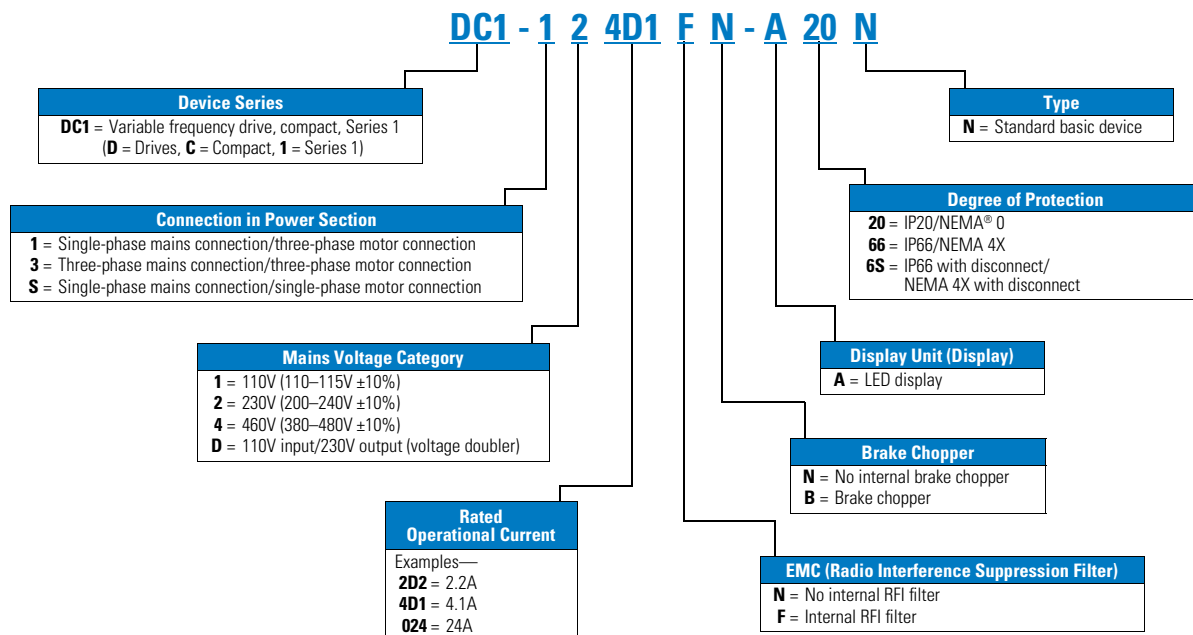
DC1 - 1 2 4D1 F N - A 20 N

Device Series
DC1 = Variable frequency drive, compact, Series 1 (D = Drives, C = Compact, 1 = Series 1)

Connection in Power Section
1 = Single-phase mains connection/three-phase motor connection
3 = Three-phase mains connection/three-phase motor connection
S = Single-phase mains connection/single-phase motor connection

Mains Voltage Category
1 = 110V (110–115V ±10%)
2 = 230V (200–240V ±10%)
4 = 460V (380–480V ±10%)
D = 110V input/230V output (voltage doubler)

Rated Operational Current
Examples—
2D2 = 2.2A
4D1 = 4.1A
024 = 24A

Type
N = Standard basic device

Degree of Protection
20 = IP20/NEMA® 0
66 = IP66/NEMA 4X
6S = IP66 with disconnect/ NEMA 4X with disconnect

Display Unit (Display)
A = LED display

Brake Chopper
N = No internal brake chopper
B = Brake chopper

EMC (Radio Interference Suppression Filter)
N = No internal RFI filter
F = Internal RFI filter